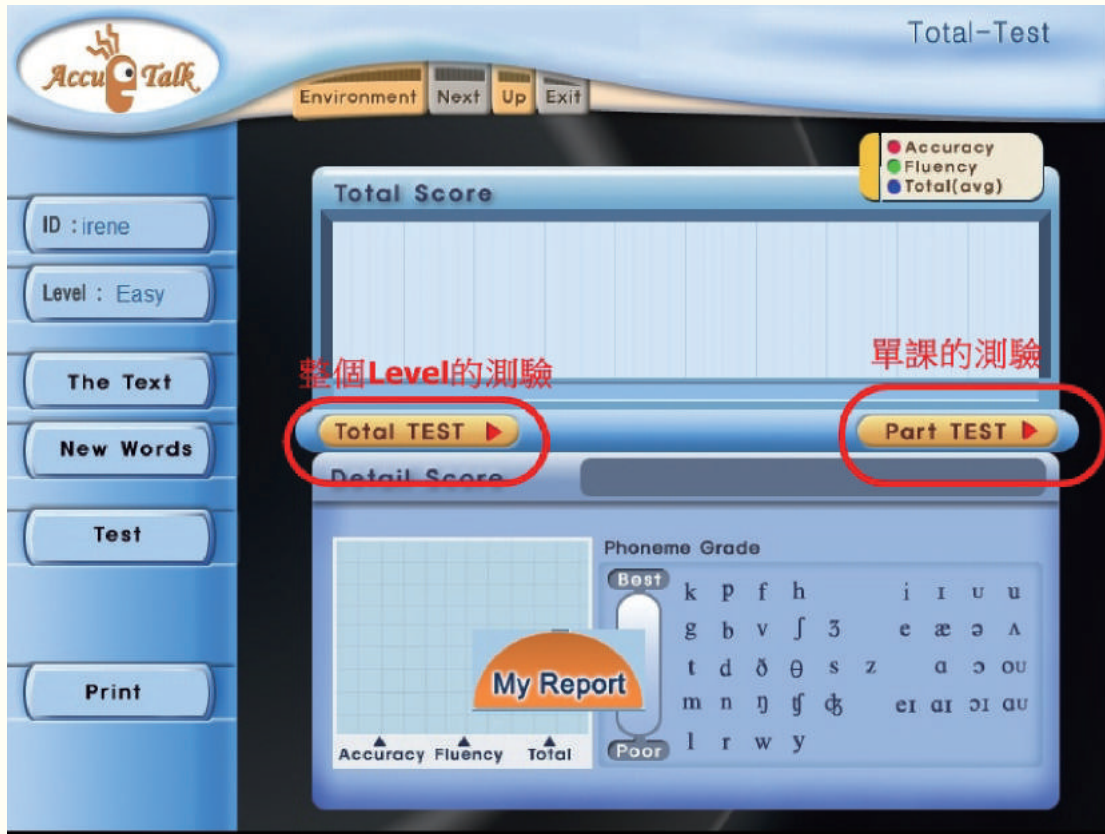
Accu Talk

Environment Next Up Exit

Total-Test

Accuracy
Fluency
Total(avg)

Total Score

ID : irene

Level : Easy

The Text

New Words

Test

Print

整個Level的測驗

單課的測驗

Total TEST

Part TEST

Detail Score

Phoneme Grade

Best

Poor

k p f h
g b v ʃ ʒ
t d ð θ s z
m n ŋ ʧ ʤ
l r w y

i ɪ ʊ u
e æ ə ʌ
ɑ ɔ oʊ
eɪ aɪ ɔɪ aʊ

My Report

Accuracy Fluency Total